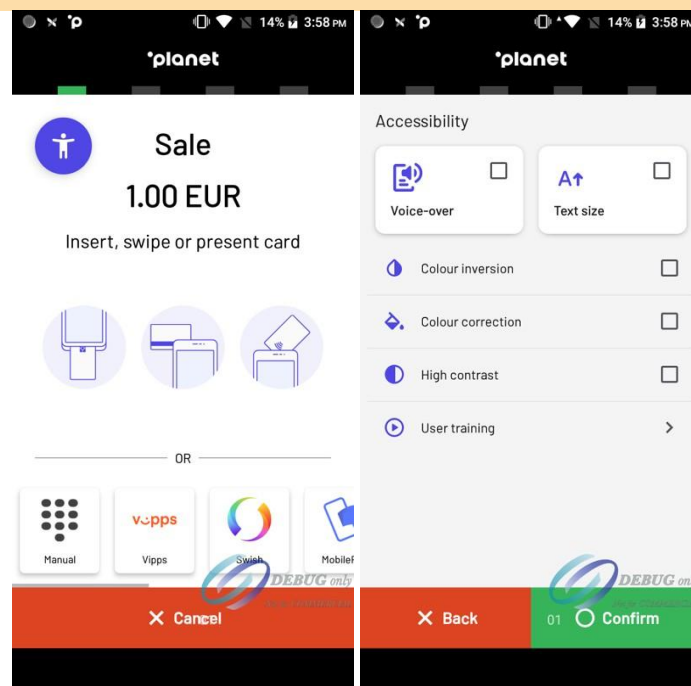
14% 3:58 PM

planet

Sale

1.00 EUR

Insert, swipe or present card

OR

Manual

vipps

Vipps

Swish

MobileP

DEBUG only

✕ Cancel

14% 3:58 PM

planet

Accessibility

Voice-over

Text size

Colour inversion

Colour correction

High contrast

User training

DEBUG on

✕ Back

01 Confirm